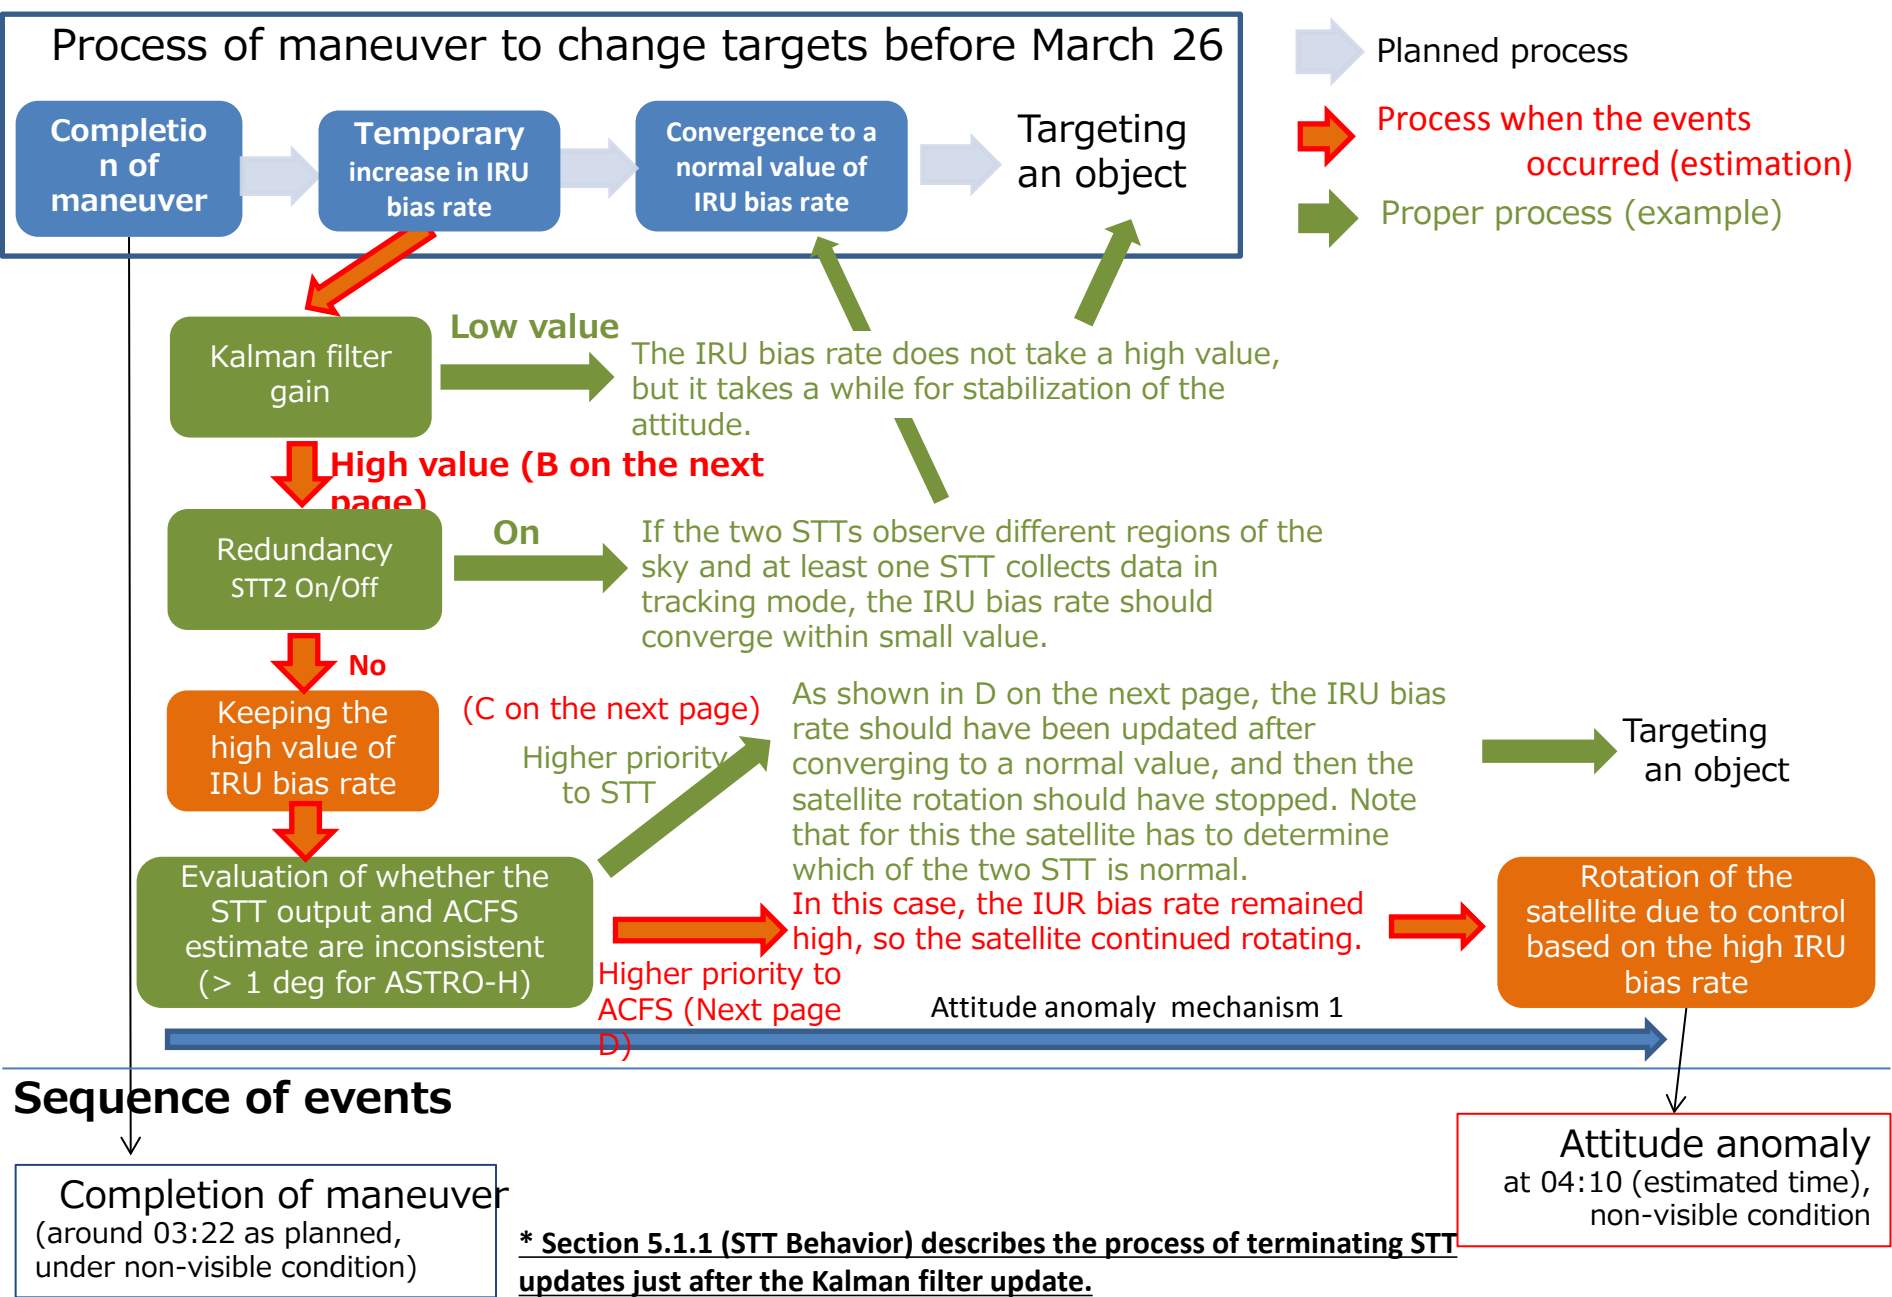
Process of maneuver to change targets before March 26

Planned process

Process when the events occurred (estimation)

Proper process (example)

Completion of maneuver

Temporary increase in IRU bias rate

Convergence to a normal value of IRU bias rate

Targeting an object

Kalman filter gain

Low value

The IRU bias rate does not take a high value, but it takes a while for stabilization of the attitude.

High value (B on the next page)

Redundancy STT2 On/Off

On

If the two STTs observe different regions of the sky and at least one STT collects data in tracking mode, the IRU bias rate should converge within small value.

No

Keeping the high value of IRU bias rate

(C on the next page)

Higher priority to STT

As shown in D on the next page, the IRU bias rate should have been updated after converging to a normal value, and then the satellite rotation should have stopped. Note that for this the satellite has to determine which of the two STT is normal.

Targeting an object

Evaluation of whether the STT output and ACFS estimate are inconsistent (> 1 deg for ASTRO-H)

In this case, the IUR bias rate remained high, so the satellite continued rotating.

Rotation of the satellite due to control based on the high IRU bias rate

Higher priority to ACFS (Next page D)

Attitude anomaly mechanism 1

Sequence of events

Completion of maneuver
(around 03:22 as planned, under non-visible condition)

* Section 5.1.1 (STT Behavior) describes the process of terminating STT updates just after the Kalman filter update.

Attitude anomaly
at 04:10 (estimated time), non-visible condition